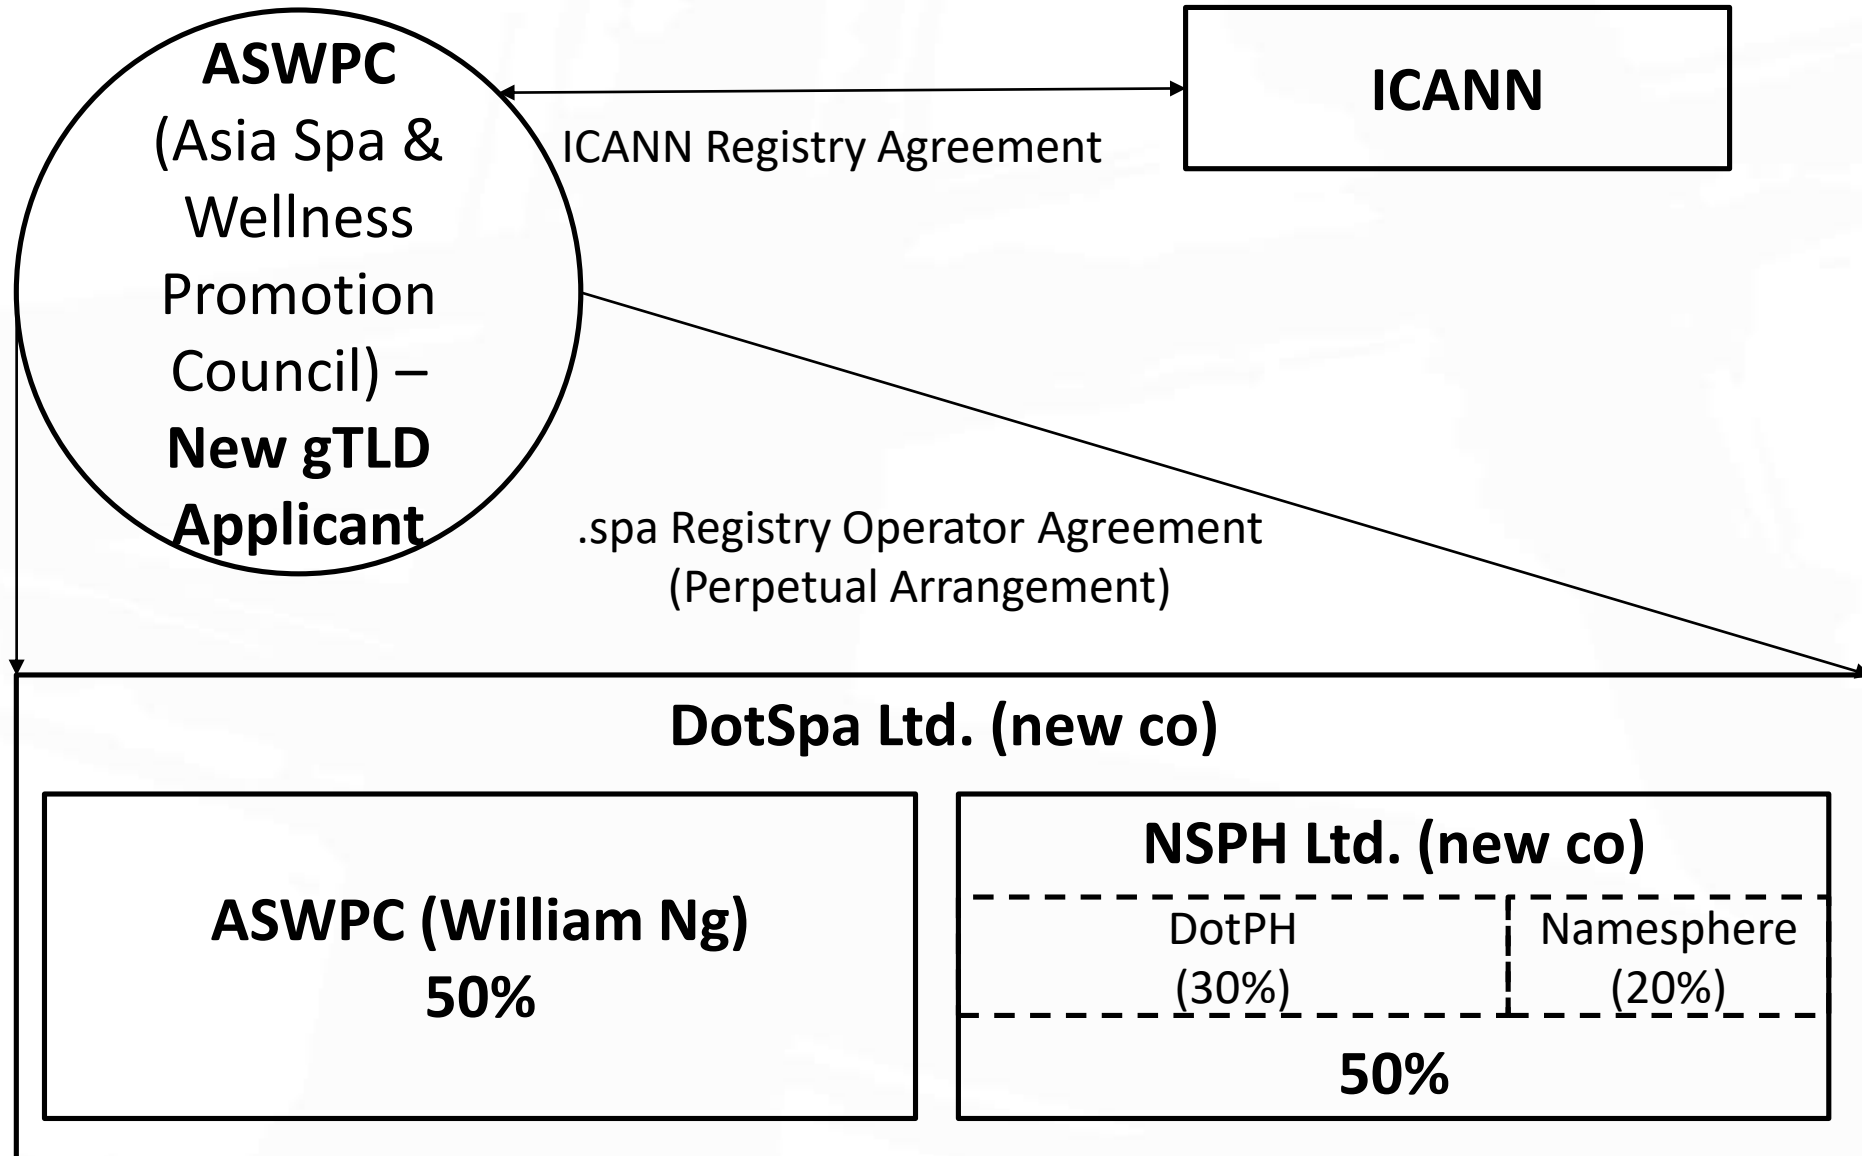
ASWPC (Asia Spa & Wellness Promotion Council) – New gTLD Applicant

ICANN

ICANN Registry Agreement

.spa Registry Operator Agreement (Perpetual Arrangement)

DotSpa Ltd. (new co)

ASWPC (William Ng)
50%

NSPH Ltd. (new co)

DotPH (30%)

Namesphere (20%)

50%